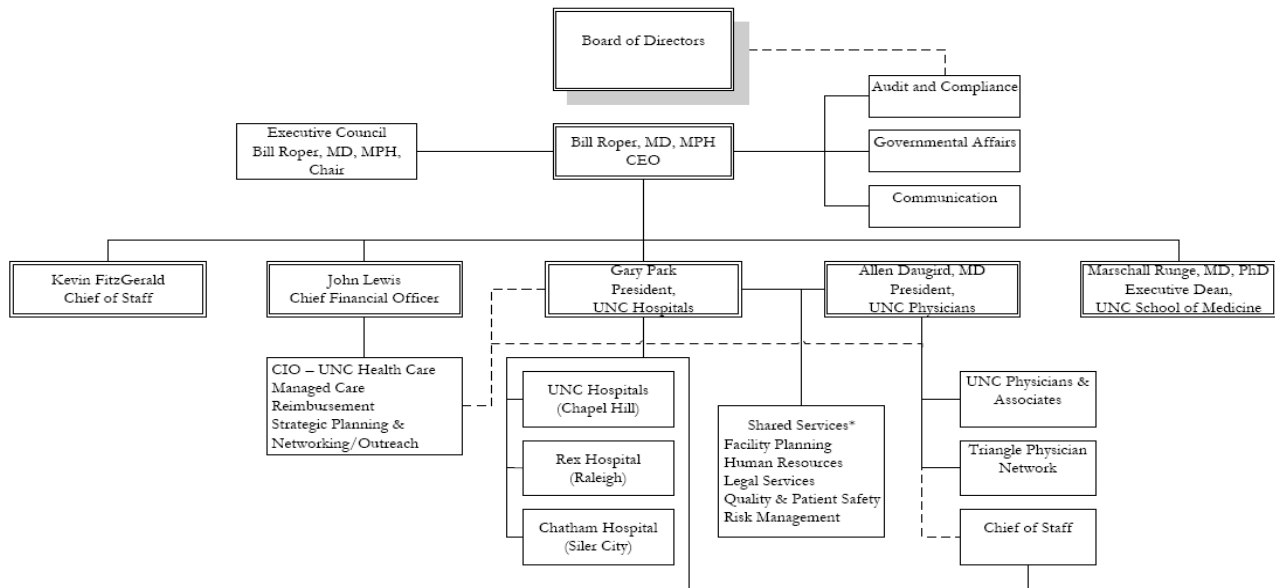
Board of Directors

Audit and Compliance

Governmental Affairs

Communication

Executive Council
Bill Roper, MD, MPH, Chair

Bill Roper, MD, MPH
CEO

Kevin FitzGerald
Chief of Staff

John Lewis
Chief Financial Officer

Gary Park
President,
UNC Hospitals

Allen Daugird, MD
President,
UNC Physicians

Marschall Runge, MD, PhD
Executive Dean,
UNC School of Medicine

CIO – UNC Health Care
Managed Care
Reimbursement
Strategic Planning & Networking/Outreach

UNC Hospitals
(Chapel Hill)

Rex Hospital
(Raleigh)

Chatham Hospital
(Siler City)

Shared Services*
Facility Planning
Human Resources
Legal Services
Quality & Patient Safety
Risk Management

UNC Physicians & Associates

Triangle Physician Network

Chief of Staff